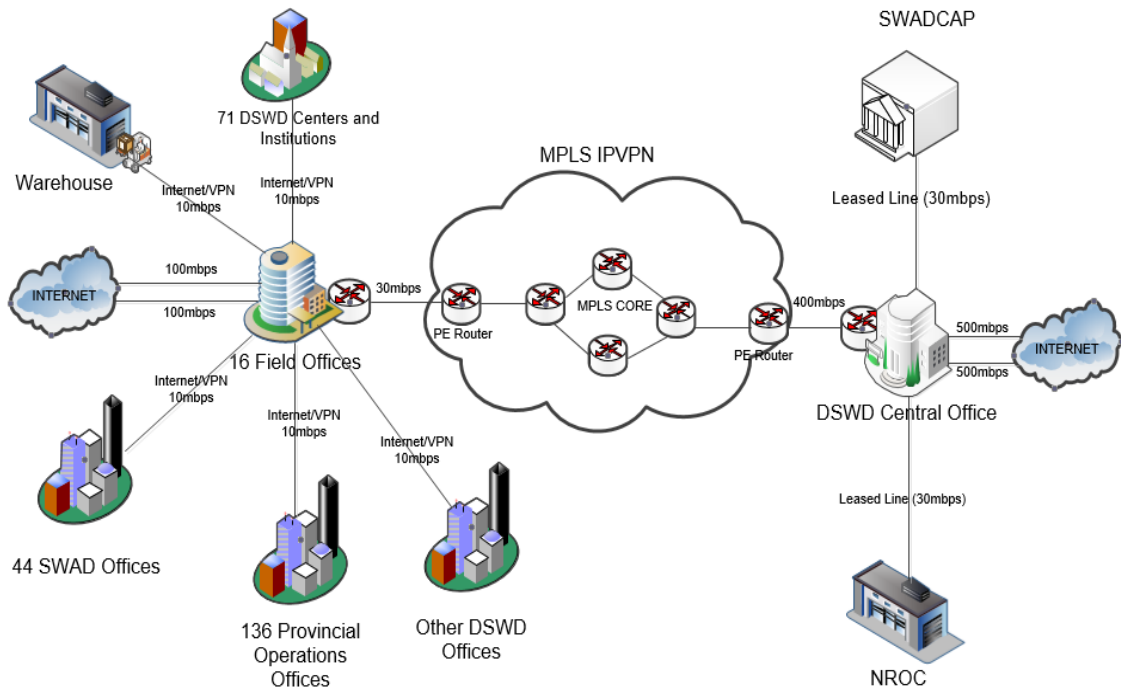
SWADCAP

71 DSWD Centers and Institutions

Warehouse

Internet/VPN 10mbps

Internet/VPN 10mbps

MPLS IPVPN

Leased Line (30mbps)

INTERNET

100mbps

100mbps

30mbps

PE Router

MPLS CORE

PE Router

400mbps

500mbps

500mbps

INTERNET

16 Field Offices

DSWD Central Office

Internet/VPN 10mbps

Internet/VPN 10mbps

Internet/VPN 10mbps

Leased Line (30mbps)

44 SWAD Offices

136 Provincial Operations Offices

Other DSWD Offices

NROC